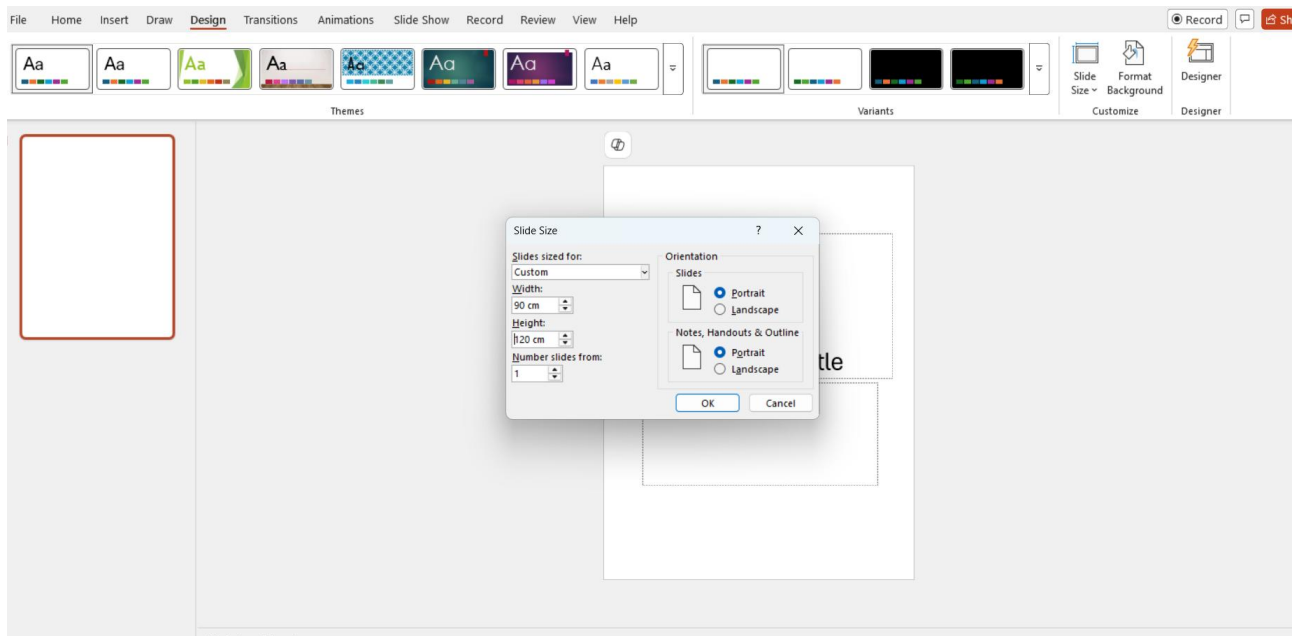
File Home Insert Draw Design Transitions Animations Slide Show Record Review View Help

Record Sh

Aa Aa Aa Aa Aa Aa Aa Aa

Themes

Variants

Slide Size Format Background

Customize

Designer

Designer

Slide Size

?

Slides sized for:
Custom
Width:
90 cm
Height:
120 cm
Number slides from:
1

Orientation
Slides
Portrait
Landscape

Notes, Handouts & Outline
Portrait
Landscape

OK Cancel

tle